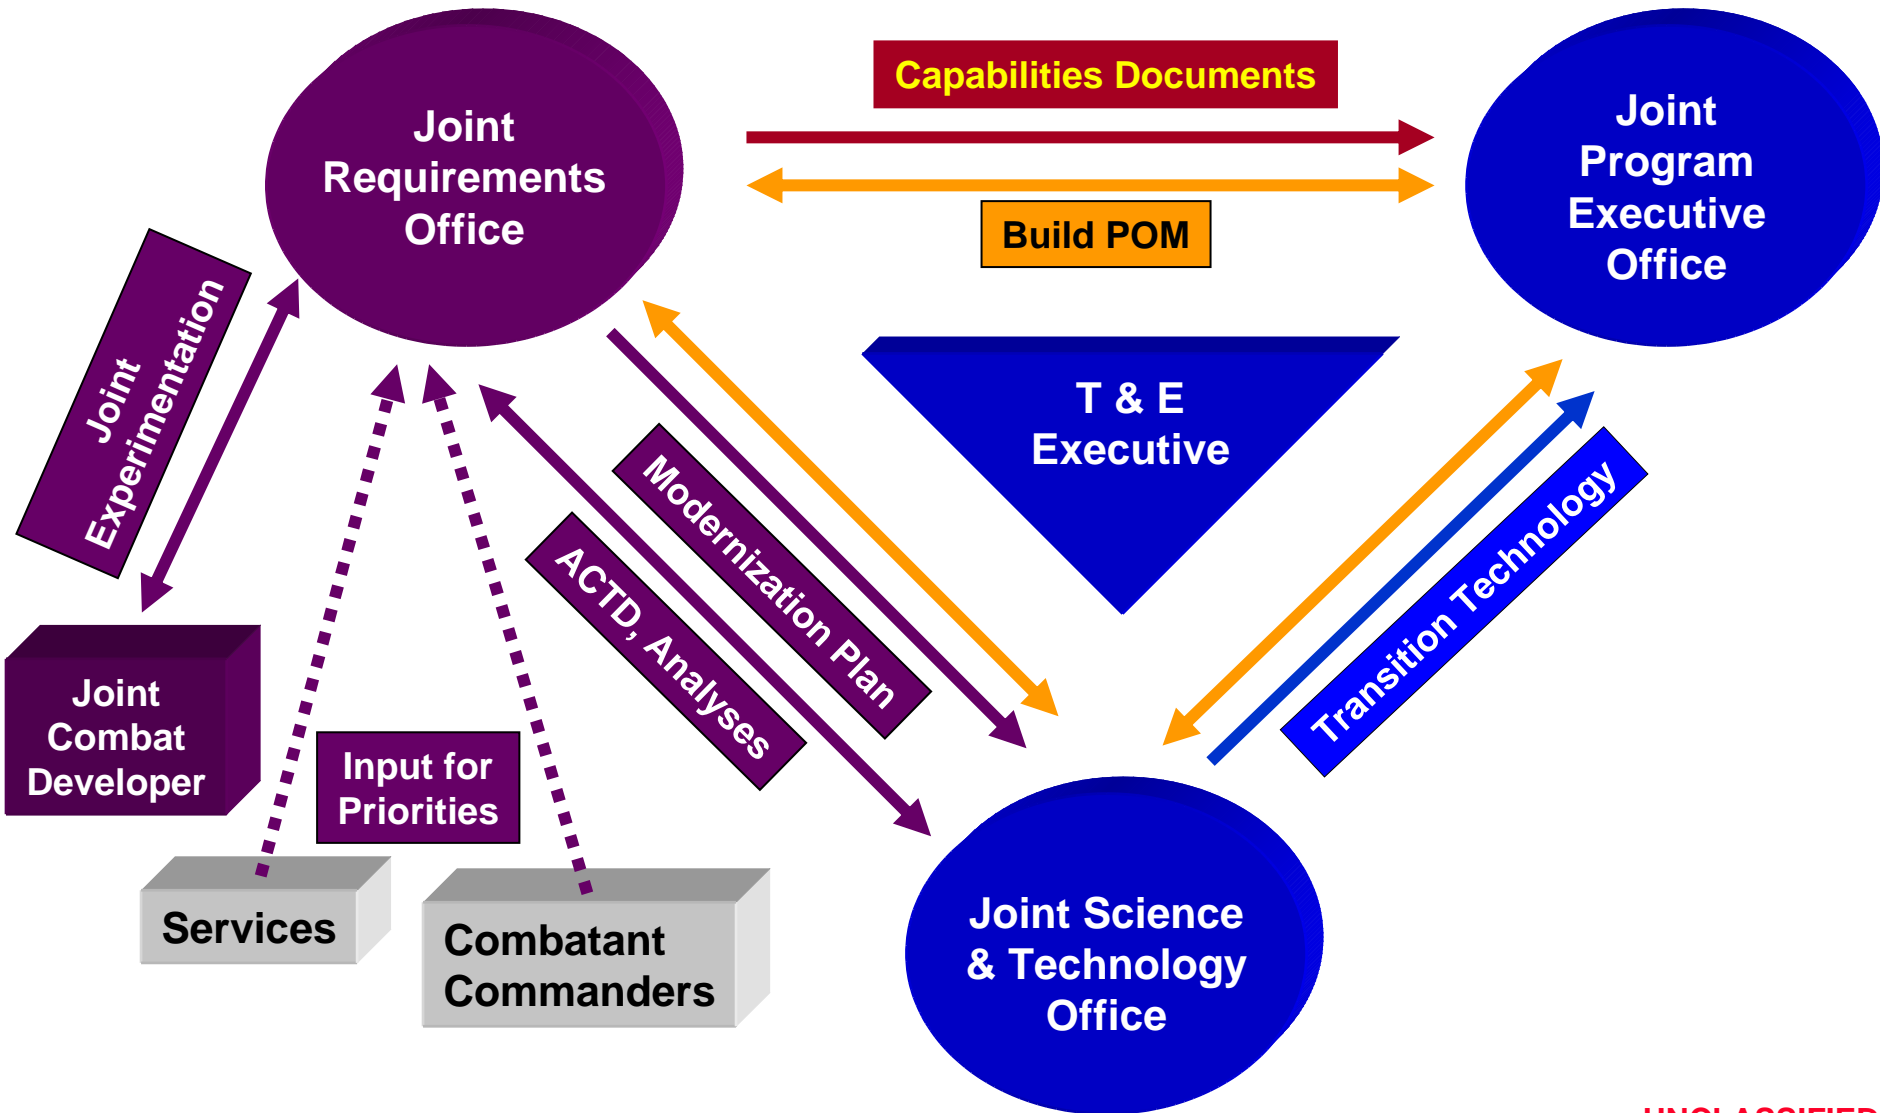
Joint Requirements Office

Capabilities Documents

Build POM

Joint Program Executive Office

Joint Experimentation

T & E Executive

Modernization Plan

ACTD, Analyses

Transition Technology

Joint Combat Developer

Input for Priorities

Services

Combatant Commanders

Joint Science & Technology Office

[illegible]